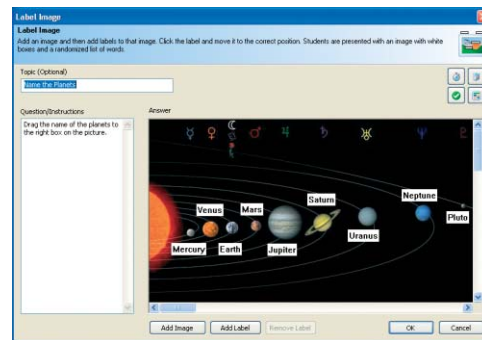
Label Image

Label Image

Add an image and then add labels to that image. Click the label and move it to the correct position. Students are presented with an image with white boxes and a randomized list of words.

Topic (Optional)

Name the Planets

Question/Instructions

Drag the name of the planets to the right box on the picture.

Answer

Venus

Mars

Saturn

Neptune

Pluto

Mercury

Earth

Jupiter

Uranus

Add Image

Add Label

Remove Label

OK

Cancel